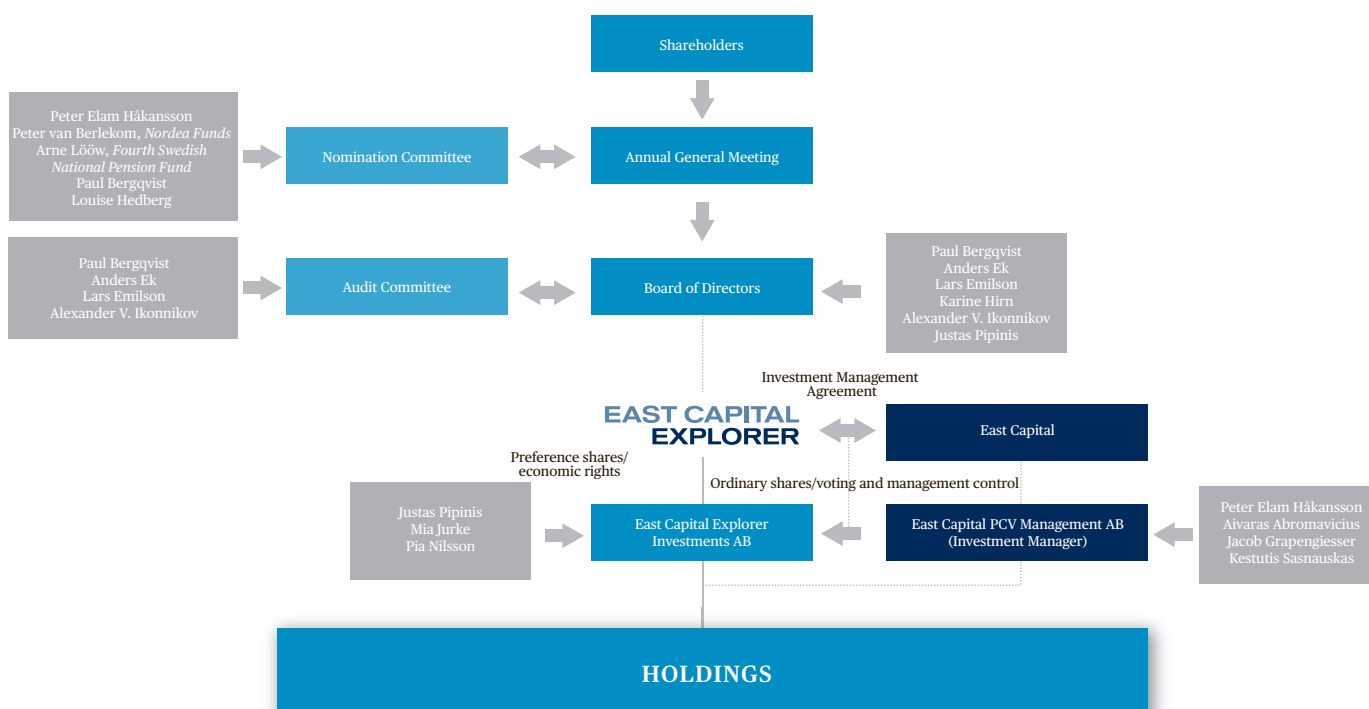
Shareholders

Peter Elam Håkansson
Peter van Berlekom, *Nordea Funds*
Arne Lööw, *Fourth Swedish National Pension Fund*
Paul Bergqvist
Louise Hedberg

Nomination Committee

Annual General Meeting

Paul Bergqvist
Anders Ek
Lars Emilson
Alexander V. Ikonnikov

Audit Committee

Board of Directors

Paul Bergqvist
Anders Ek
Lars Emilson
Karine Hirn
Alexander V. Ikonnikov
Justas Pipinis

Investment Management Agreement

EAST CAPITAL EXPLORER

East Capital

Preference shares/ economic rights

Ordinary shares/voting and management control

Justas Pipinis
Mia Jurke
Pia Nilsson

East Capital Explorer Investments AB

East Capital PCV Management AB (Investment Manager)

Peter Elam Håkansson
Aivaras Abromavicius
Jacob Grapengiesser
Kestutis Sasnauskas

HOLDINGS